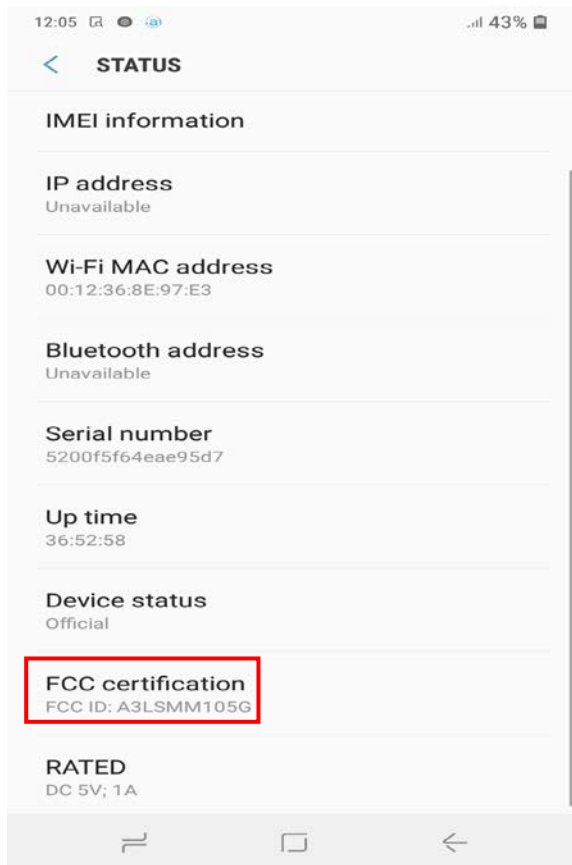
12:05 43%

STATUS

IMEI information

IP address
Unavailable

Wi-Fi MAC address
00:12:36:8E:97:E3

Bluetooth address
Unavailable

Serial number
5200f5f64eae95d7

Up time
36:52:58

Device status
Official

FCC certification
FCC ID: A3LSMM105G

RATED
DC 5V; 1A